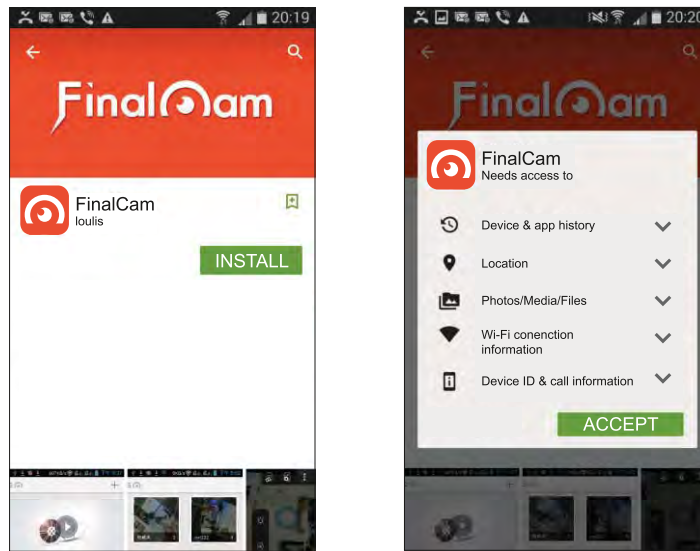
20:19

FinalCam

FinalCam
loulis

INSTALL

20:20

FinalCam

FinalCam
Needs access to

Device & app history

Location

Photos/Media/Files

Wi-Fi conenction information

Device ID & call information

ACCEPT